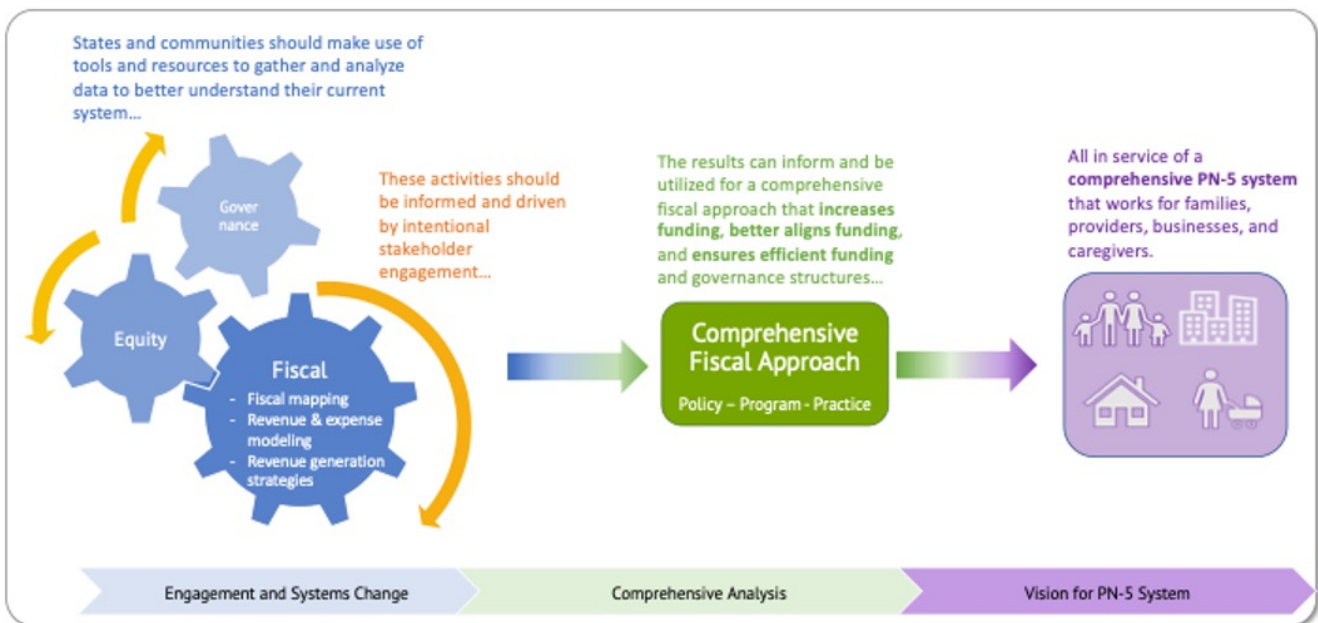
States and communities should make use of tools and resources to gather and analyze data to better understand their current system...

Gover nance

Equity

Fiscal
- Fiscal mapping
- Revenue & expense modeling
- Revenue generation strategies

These activities should be informed and driven by intentional stakeholder engagement...

The results can inform and be utilized for a comprehensive fiscal approach that **increases funding**, **better aligns funding**, and **ensures efficient funding** and governance structures...

Comprehensive Fiscal Approach

Policy – Program - Practice

All in service of a **comprehensive PN-5 system** that works for families, providers, businesses, and caregivers.

Engagement and Systems Change

Comprehensive Analysis

Vision for PN-5 System